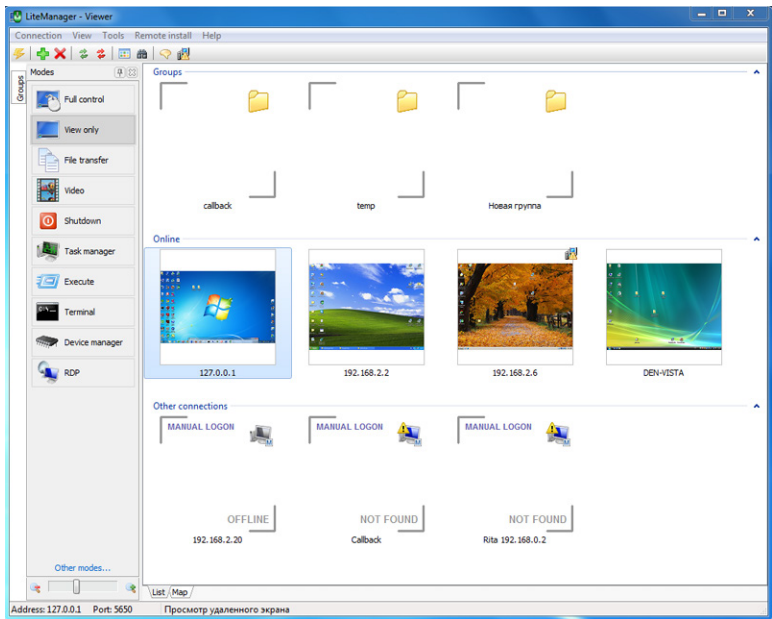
LiteManager - Viewer

Connection View Tools Remote install Help

Groups

Modes

Full control

View only

File transfer

Video

Shutdown

Task manager

Execute

Terminal

Device manager

RDP

Other modes...

Groups

callback

temp

Новая группа

Online

127.0.0.1

192.168.2.2

192.168.2.6

DEN-VISTA

Other connections

MANUAL LOGON

OFFLINE

192.168.2.20

MANUAL LOGON

NOT FOUND

Callback

MANUAL LOGON

NOT FOUND

Rita 192.168.0.2

List Map

Address: 127.0.0.1 Port: 5650 Просмотр удаленного экрана